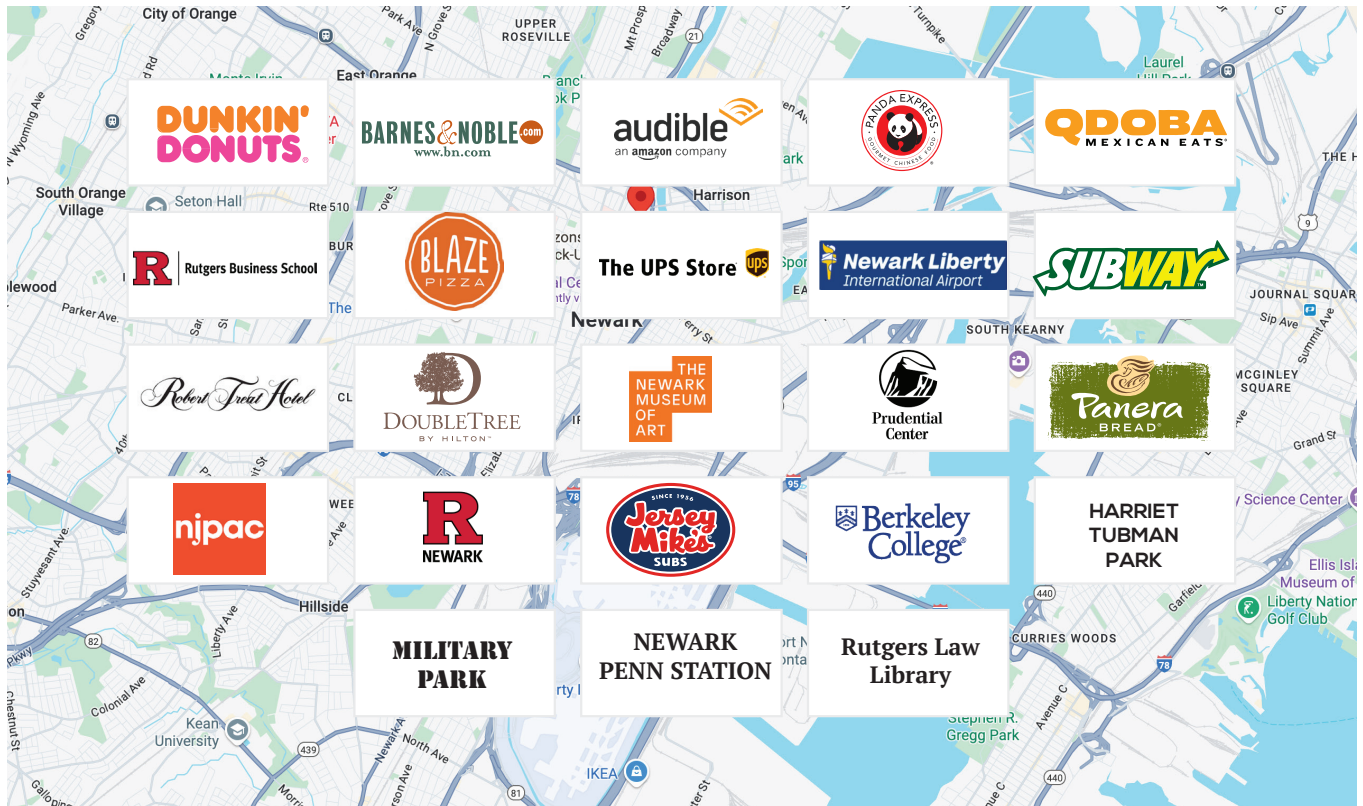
City of Orange
Upper Roseville
East Orange
Laurel Hill Park
South Orange Village
Seton Hall
Harrison
Newark
Parker Ave
South Kearny
Journal Square
McGinley Square
Grand St
Science Center
Ellis Island Museum of
Liberty National Golf Club
Hillside
Curries Woods
Kean University
Stephen R. Gregg Park
IKEA

DUNKIN' DONUTS
BARNES & NOBLE .com www.bn.com
audible an amazon company
PANDA EXPRESS GOURMET CHINESE FOOD
QDOBA MEXICAN EATS
R Rutgers Business School
BLAZE PIZZA
The UPS Store ups
Newark Liberty International Airport
SUBWAY
Robert Treat Hotel
DOUBLETREE BY HILTON
THE NEWARK MUSEUM OF ART
Prudential Center
Panera BREAD
njpac
R NEWARK
SINCE 1956 Jersey Mike's SUBS
Berkeley College
HARRIET TUBMAN PARK
MILITARY PARK
NEWARK PENN STATION
Rutgers Law Library